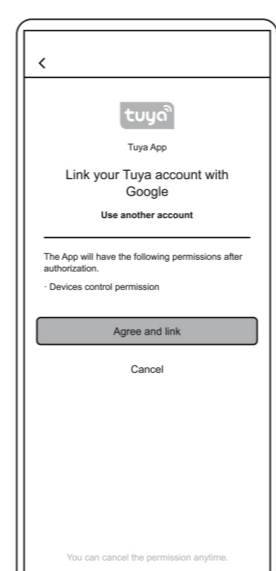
<

tuya

Tuya App

Link your Tuya account with Google

Use another account

The App will have the following permissions after authorization.

· Devices control permission

Agree and link

Cancel

You can cancel the permission anytime.